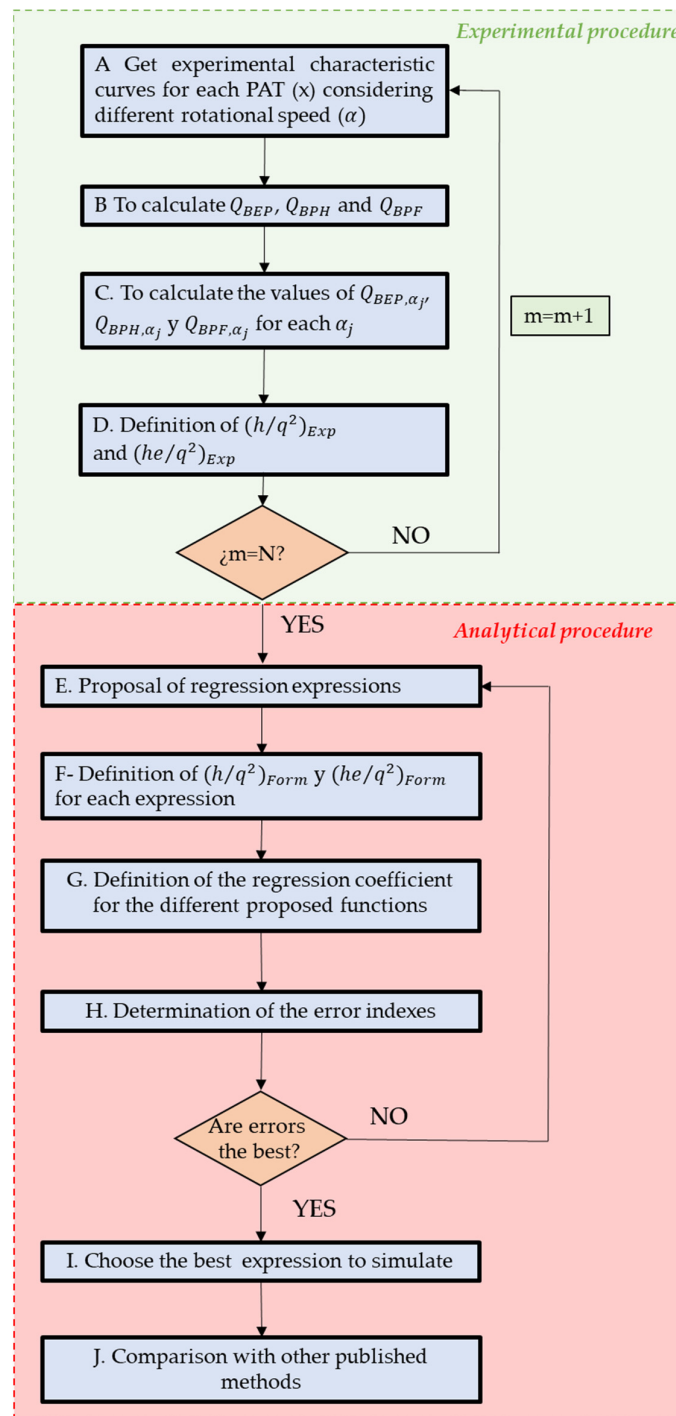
Experimental procedure

A Get experimental characteristic curves for each PAT (x) considering different rotational speed ($\alpha$)

B To calculate $Q_{BEP}$, $Q_{BPH}$ and $Q_{BPF}$

C. To calculate the values of $Q_{BEP,\alpha_j}$, $Q_{BPH,\alpha_j}$ y $Q_{BPF,\alpha_j}$ for each $\alpha_j$

m=m+1

D. Definition of $(h/q^2)_{Exp}$ and $(he/q^2)_{Exp}$

¿m=N?

NO

YES

Analytical procedure

E. Proposal of regression expressions

F- Definition of $(h/q^2)_{Form}$ y $(he/q^2)_{Form}$ for each expression

G. Definition of the regression coefficient for the different proposed functions

H. Determination of the error indexes

Are errors the best?

NO

YES

I. Choose the best expression to simulate

J. Comparison with other published methods